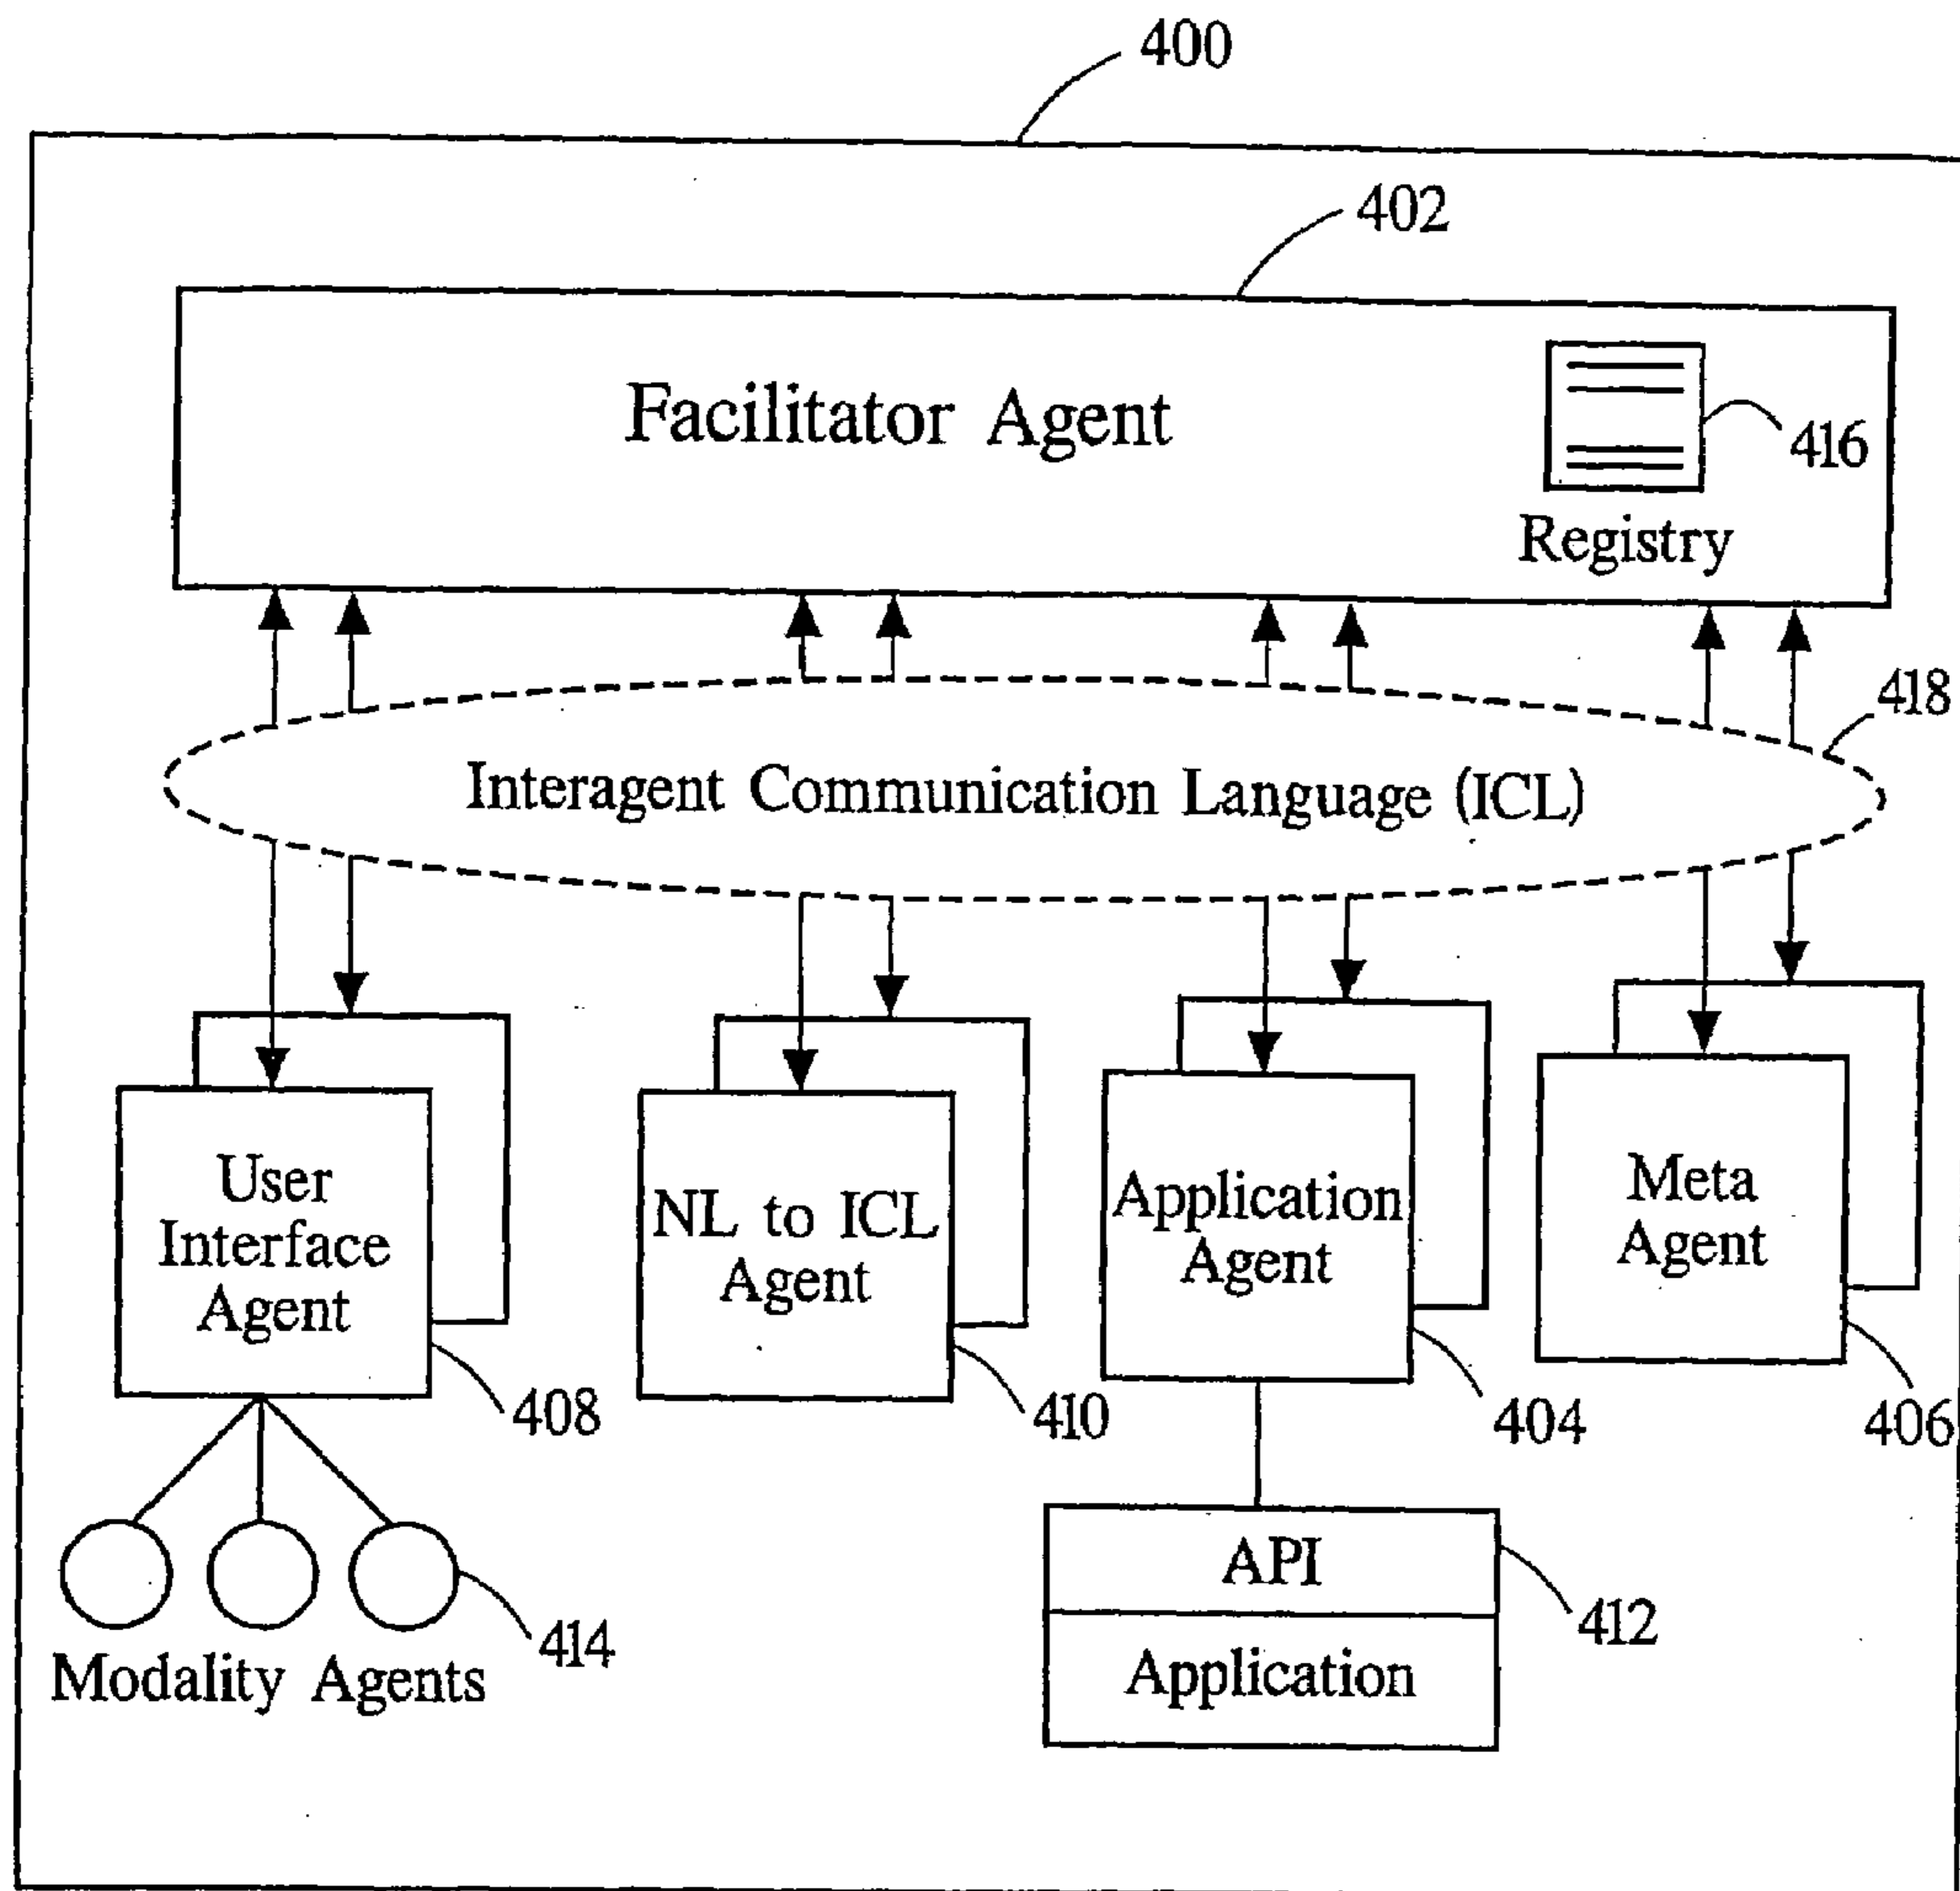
400

402

Facilitator Agent

416

Registry

418

Interagent Communication Language (ICL)

User Interface Agent

408

NL to ICL Agent

410

Application Agent

404

Meta Agent

406

Modality Agents

414

API

Application

412